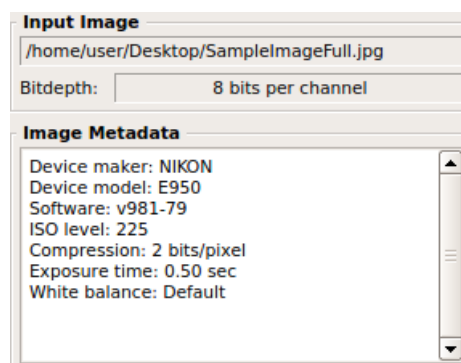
Input Image
/home/user/Desktop/SampleImageFull.jpg
Bitdepth: 8 bits per channel

Image Metadata
Device maker: NIKON
Device model: E950
Software: v981-79
ISO level: 225
Compression: 2 bits/pixel
Exposure time: 0.50 sec
White balance: Default